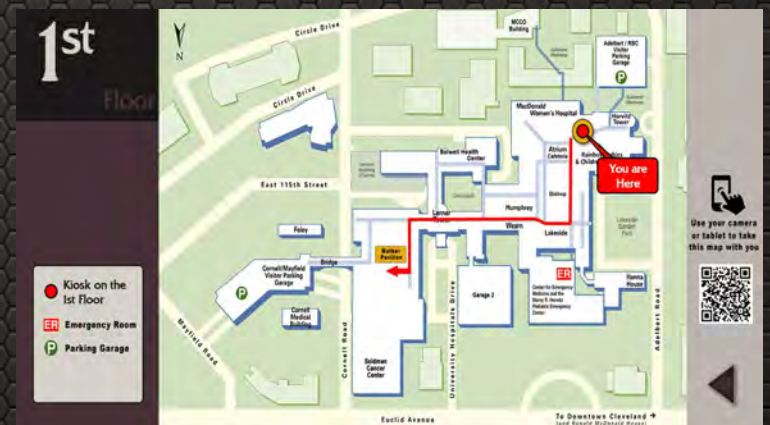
1st Floor

N

Circle Drive

Circle Drive

East 115th Street

MCCO Building

Adelbert / RBC Visitor Parking Garage

P

MacDonald Women's Hospital

Horvitz Tower

Atrium Cafeteria

Rainbow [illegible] & Children's

You are Here

Bolwell Health Center

Bishop

Humphrey

Lerner Tower

Wearn

Lakeside

Lakeside Garden Park

Paley

Mather Pavilion

Bridge

Cornell/Mayfield Visitor Parking Garage

P

Cornell Medical Building

Garage 2

ER

Center for Emergency Medicine and the Marc & Horvitz Pediatric Emergency Center

Hanna House

Seidman Cancer Center

Mayfield Road

Cornell Road

University Hospitals Drive

Adelbert Road

Euclid Avenue

To Downtown Cleveland

Kiosk on the 1st Floor

ER Emergency Room

P Parking Garage

Use your camera or tablet to take this map with you